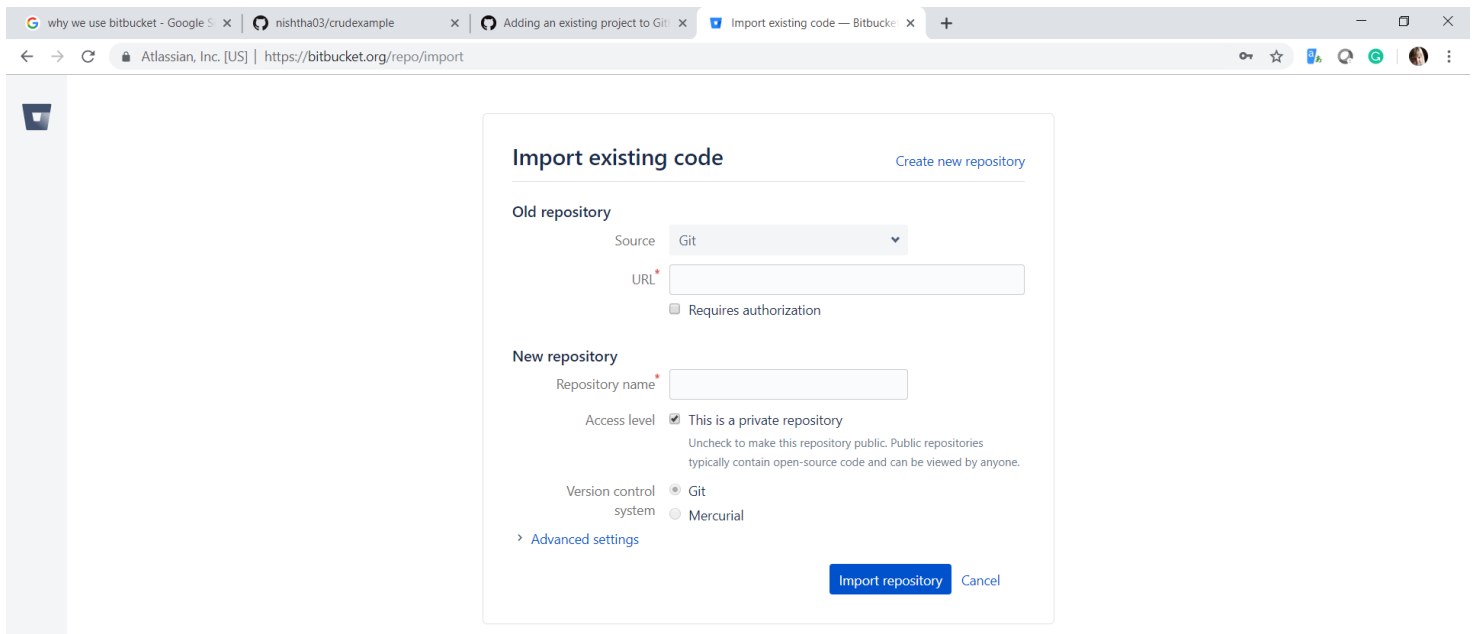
why we use bitbucket - Google S
nishtha03/crudexample
Adding an existing project to Git
Import existing code — Bitbucke

Atlassian, Inc. [US] | https://bitbucket.org/repo/import

Import existing code
Create new repository

Old repository

Source Git

URL*

Requires authorization

New repository

Repository name*

Access level This is a private repository

Uncheck to make this repository public. Public repositories typically contain open-source code and can be viewed by anyone.

Version control system Git
Mercurial

Advanced settings

Import repository Cancel